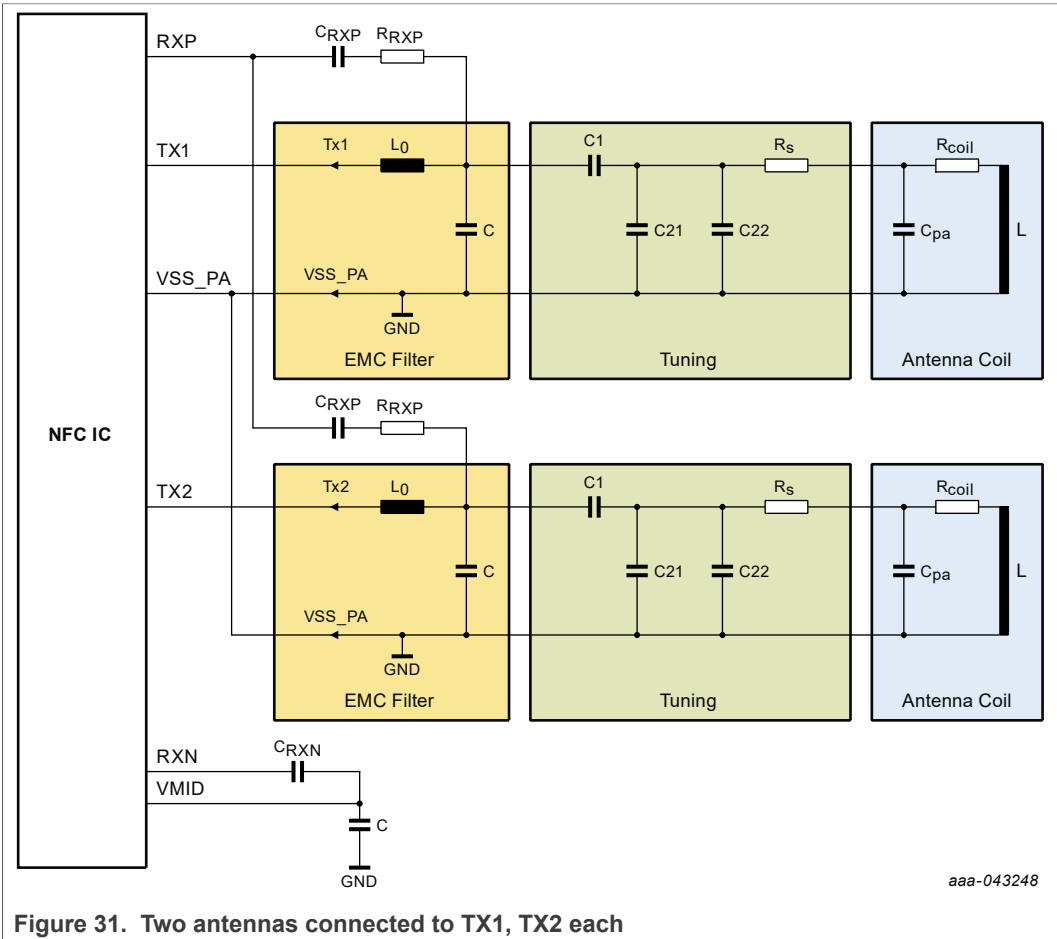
RXP
$C_{RXP}$ $R_{RXP}$
TX1
Tx1 $L_0$
C1
$R_s$
$R_{coil}$
C
C21
C22
$C_{pa}$
L
VSS_PA
VSS_PA
GND
EMC Filter
Tuning
Antenna Coil
NFC IC
$C_{RXP}$ $R_{RXP}$
TX2
Tx2 $L_0$
C1
$R_s$
$R_{coil}$
C
C21
C22
$C_{pa}$
L
VSS_PA
GND
EMC Filter
Tuning
Antenna Coil
RXN
$C_{RXN}$
VMID
C
GND
aaa-043248

Figure 31. Two antennas connected to TX1, TX2 each